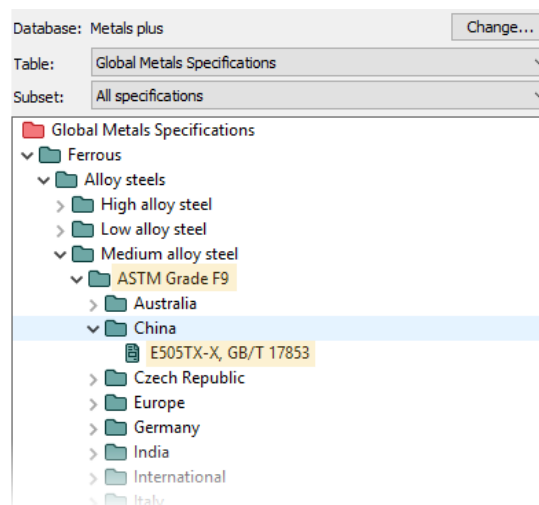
Database: Metals plus
Change...
Table: Global Metals Specifications
Subset: All specifications
Global Metals Specifications
Ferrous
Alloy steels
High alloy steel
Low alloy steel
Medium alloy steel
ASTM Grade F9
Australia
China
E505TX-X, GB/T 17853
Czech Republic
Europe
Germany
India
International
Italy